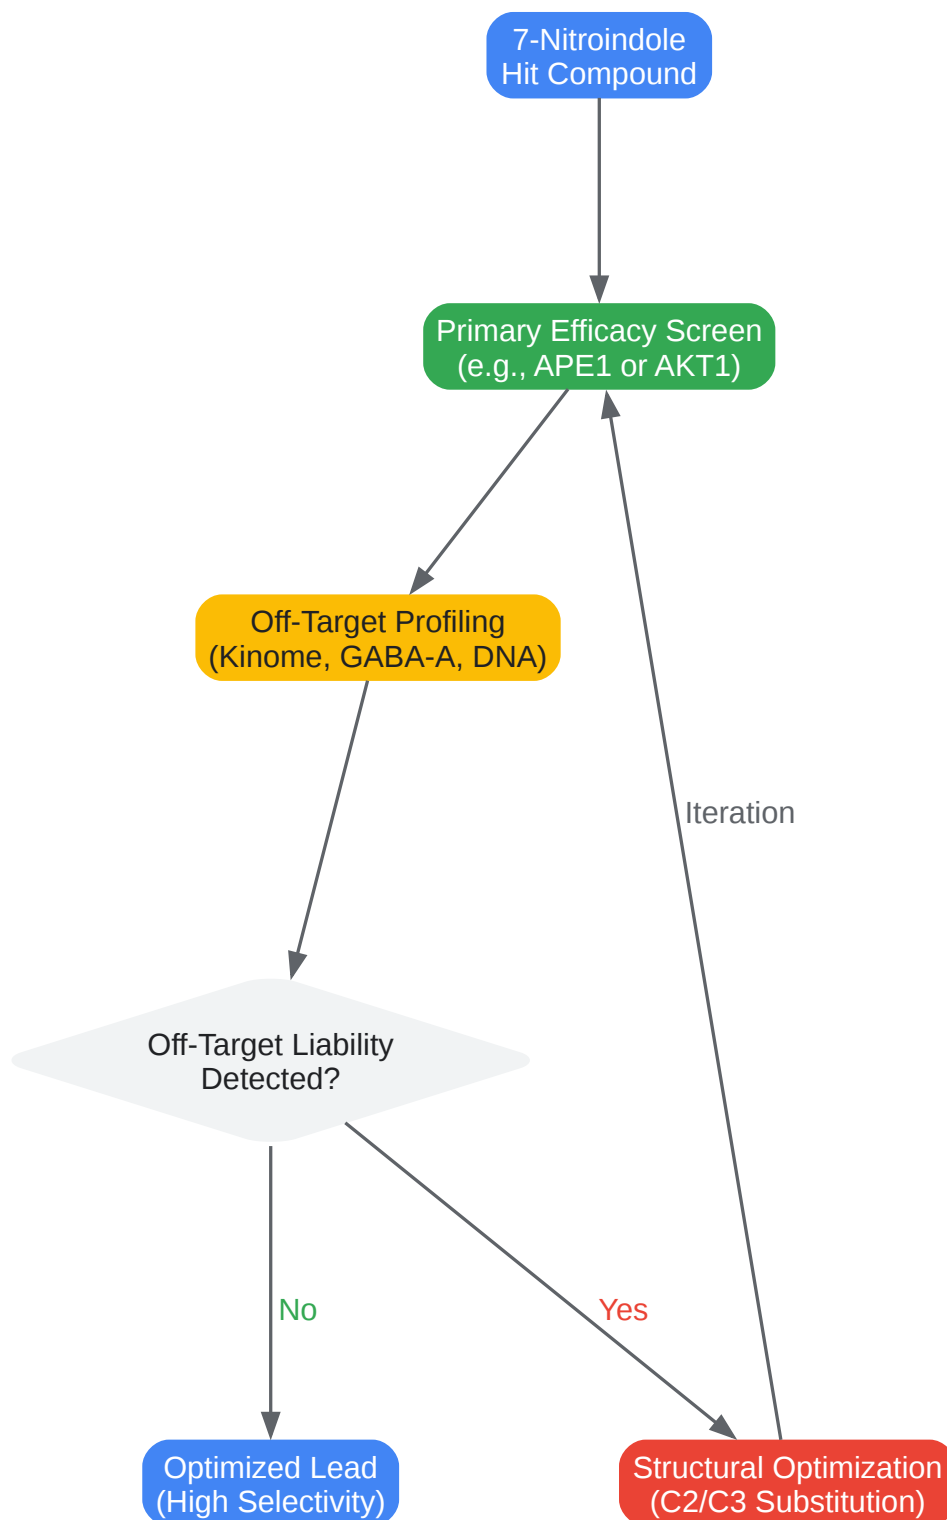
7-Nitroindole
Hit Compound

Primary Efficacy Screen
(e.g., APE1 or AKT1)

Off-Target Profiling
(Kinome, GABA-A, DNA)

Iteration

Off-Target Liability
Detected?

No

Yes

Optimized Lead
(High Selectivity)

Structural Optimization
(C2/C3 Substitution)